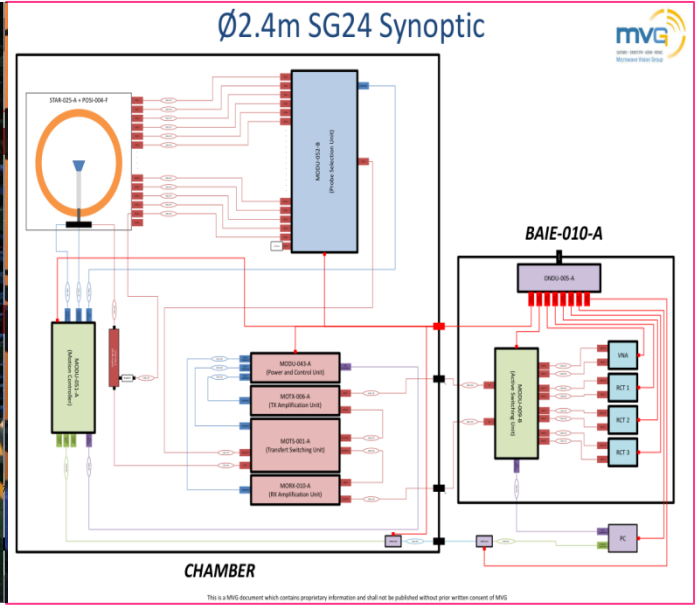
Ø2.4m SG24 Synoptic

MVG
Microwave Vision Group

STAR-025-A + POSI-004-F

MODU-052-B
(Probe Selection Unit)

BAIE-010-A

ONDU-005-A

MODU-051-A
(Motion Controller)

MODU-043-A
(Power and Control Unit)

MOTX-006-A
(TX Amplification Unit)

MOTS-001-A
(Transfert Switching Unit)

MORX-010-A
(RX Amplification Unit)

MODU-009-B
(Active Switching Unit)

VNA

RCT 1

RCT 2

RCT 3

PC

CHAMBER

This is a MVG document which contains proprietary information and shall not be published without prior written consent of MVG